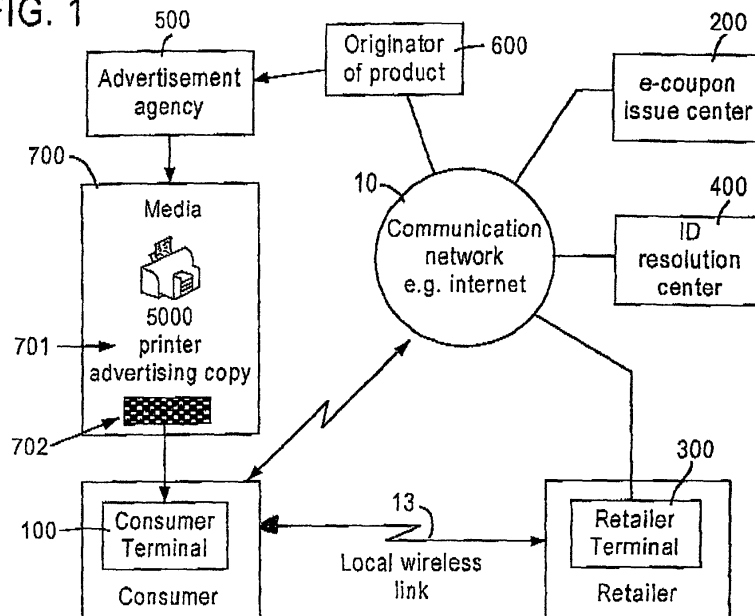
FIG. 1

500
Advertisement agency

Originator of product
600

200
e-coupon issue center

700
Media
5000 printer advertising copy
701
702

10
Communication network e.g. internet

400
ID resolution center

300

100
Consumer Terminal
Consumer

13
Local wireless link

Retailer Terminal
Retailer